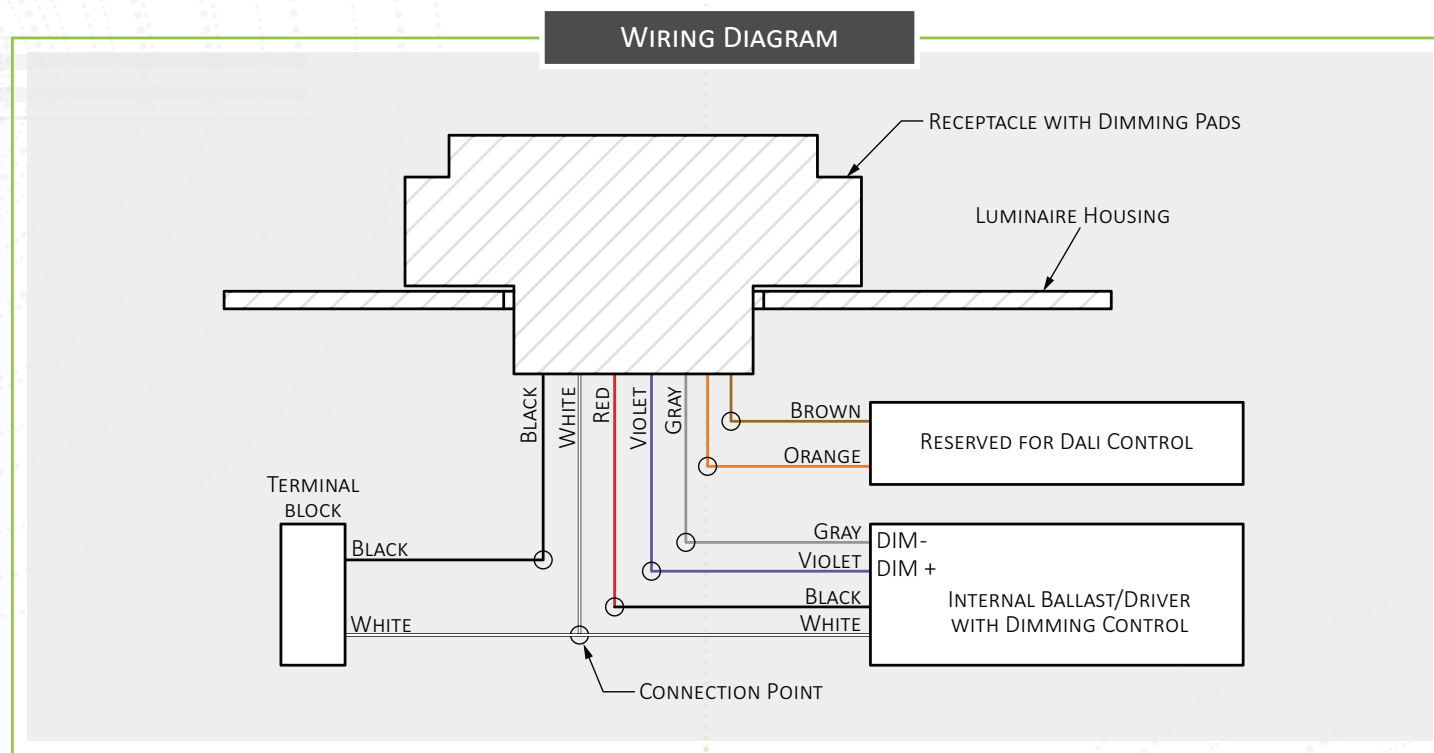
Wiring Diagram

Receptacle with Dimming Pads

Luminaire Housing

Black
White
Red
Violet
Gray

Brown
Orange

Reserved for Dali Control

Terminal block

Black

Gray
Violet

DIM-
DIM +

Black
White

White

Internal Ballast/Driver with Dimming Control

Connection Point